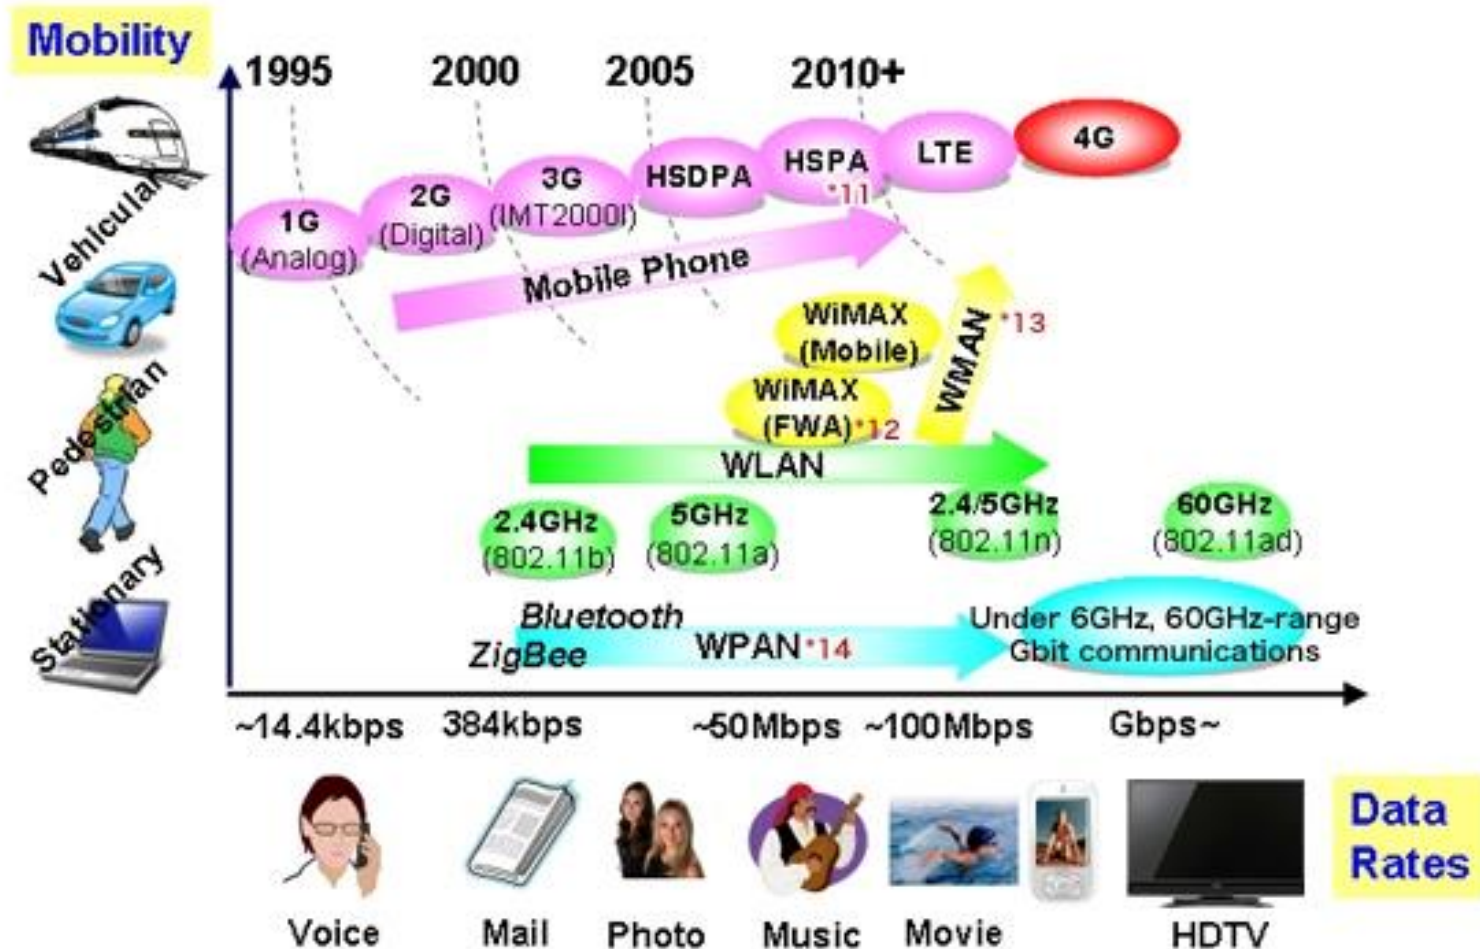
Mobility

1995 2000 2005 2010+

Vehicular

Pedestrian

Stationary

1G (Analog)

2G (Digital)

3G (IMT2000)

HSDPA

HSPA *11

LTE

4G

Mobile Phone

WiMAX (Mobile)

WiMAX (FWA)*12

WMAN *13

WLAN

2.4GHz (802.11b)

5GHz (802.11a)

2.4/5GHz (802.11n)

60GHz (802.11ad)

Bluetooth

ZigBee

WPAN *14

Under 6GHz, 60GHz-range Gbit communications

~14.4kbps 384kbps ~50Mbps ~100Mbps Gbps~

Voice Mail Photo Music Movie HDTV

Data Rates